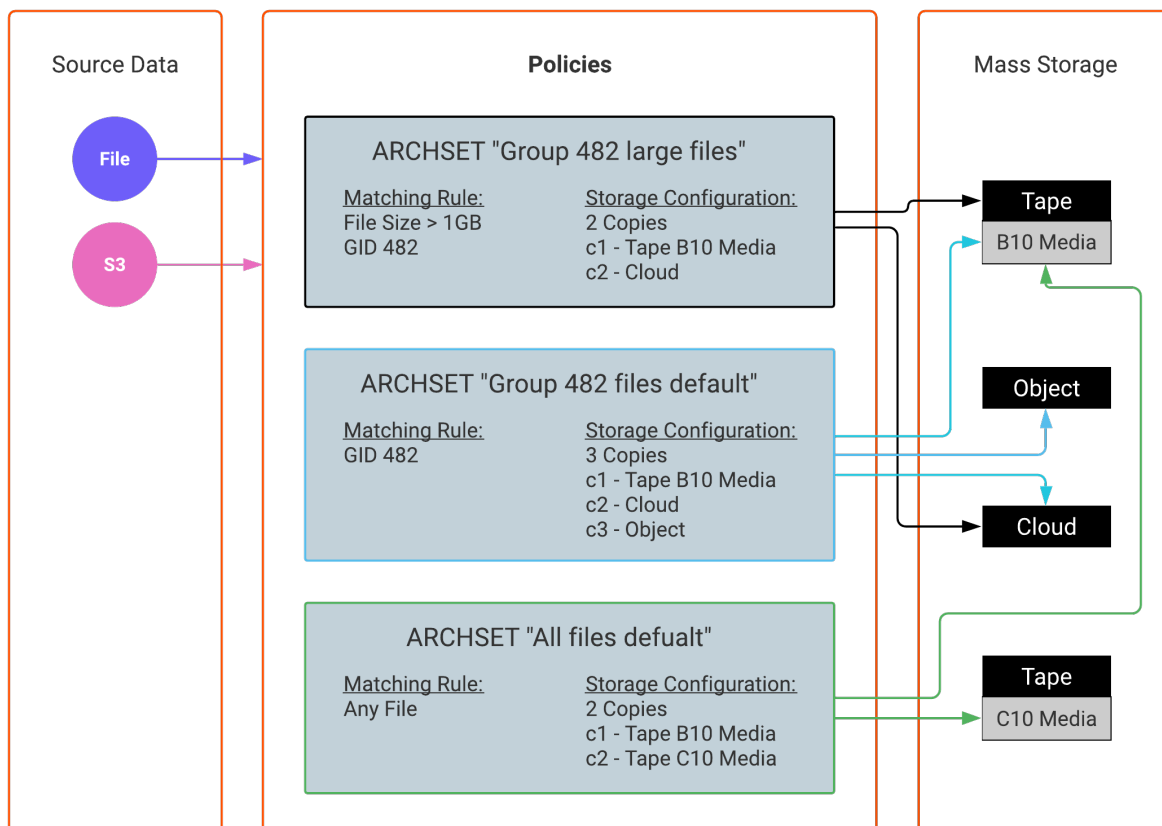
Source Data

File

S3

Policies

ARCHSET "Group 482 large files"

Matching Rule:
File Size > 1GB
GID 482

Storage Configuration:
2 Copies
c1 - Tape B10 Media
c2 - Cloud

ARCHSET "Group 482 files default"

Matching Rule:
GID 482

Storage Configuration:
3 Copies
c1 - Tape B10 Media
c2 - Cloud
c3 - Object

ARCHSET "All files defualt"

Matching Rule:
Any File

Storage Configuration:
2 Copies
c1 - Tape B10 Media
c2 - Tape C10 Media

Mass Storage

Tape
B10 Media

Object

Cloud

Tape
C10 Media